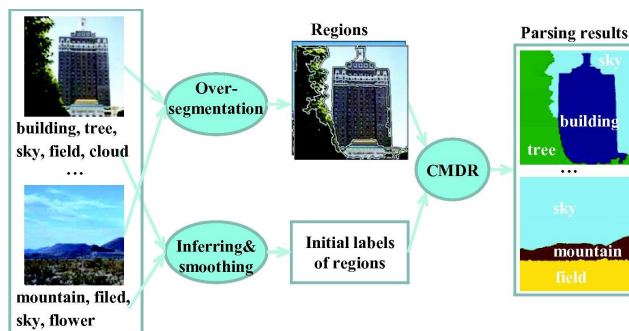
building, tree, sky, field, cloud
…
mountain, filed, sky, flower

Over-segmentation

Inferring& smoothing

Regions

Initial labels of regions

CMDR

Parsing results

sky
building
tree
…
sky
mountain
field